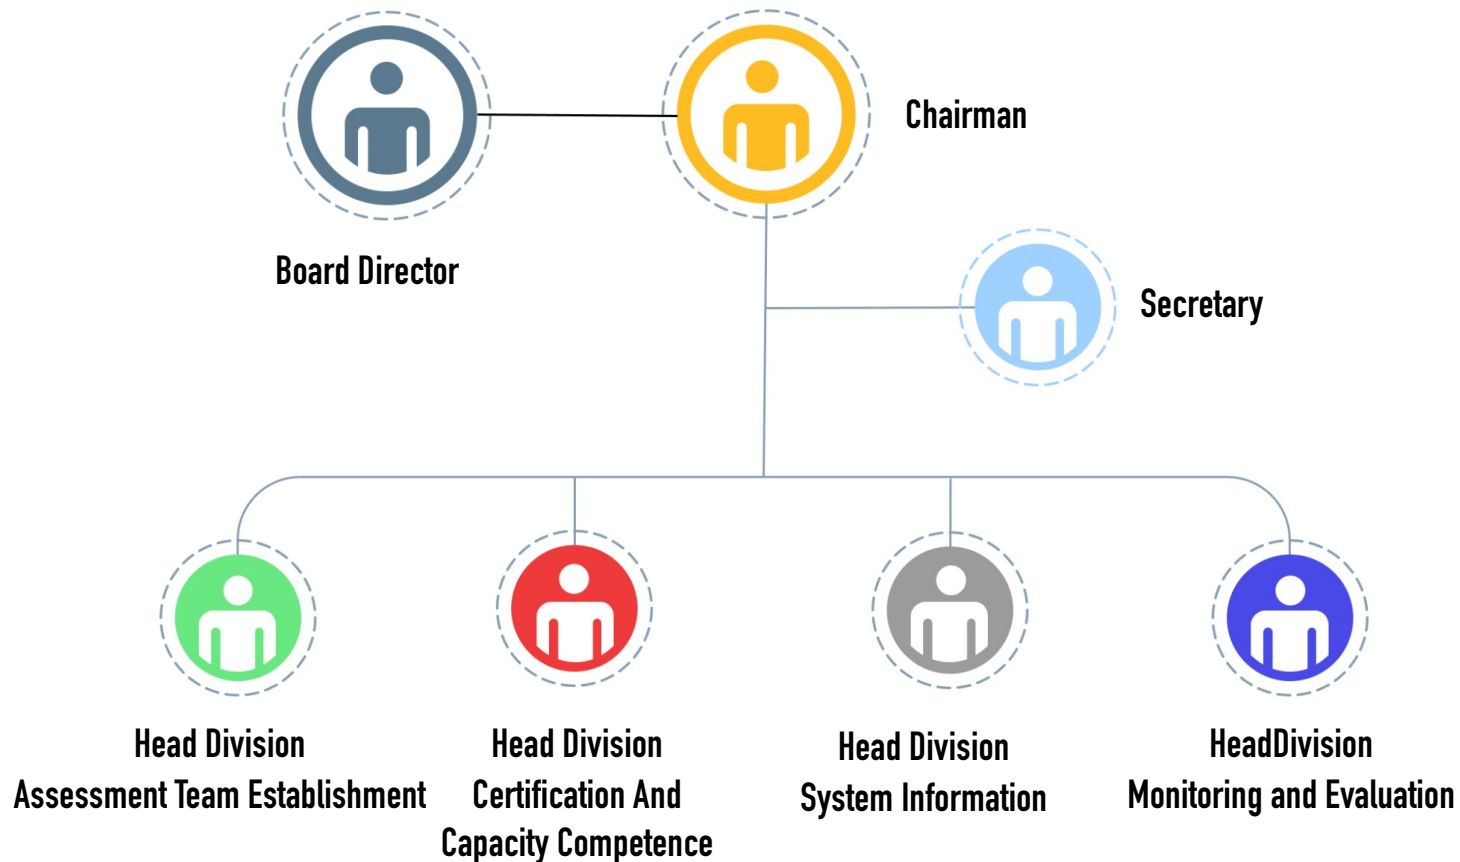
Chairman

Board Director

Secretary

Head Division
Assessment Team Establishment

Head Division
Certification And
Capacity Competence

Head Division
System Information

HeadDivision
Monitoring and Evaluation